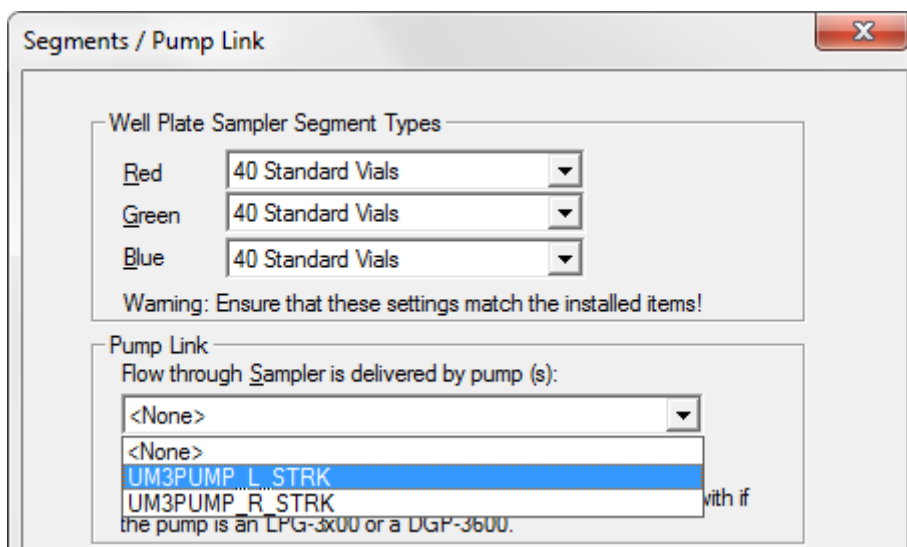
Segments / Pump Link

X

Well Plate Sampler Segment Types

Red
40 Standard Vials

Green
40 Standard Vials

Blue
40 Standard Vials

Warning: Ensure that these settings match the installed items!

Pump Link

Flow through Sampler is delivered by pump (s):

<None>

<None>

UM3PUMP_L_STRK

UM3PUMP_R_STRK

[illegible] with if the pump is an LPG-3x00 or a DGP-3600.